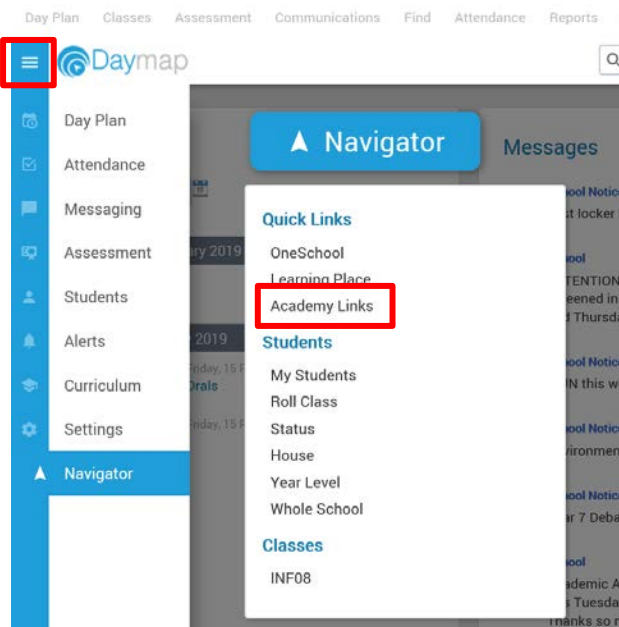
Day Plan Classes Assessment Communications Find Attendance Reports

Daymap

Day Plan
Attendance
Messaging
Assessment
Students
Alerts
Curriculum
Settings
Navigator

Navigator

ary 2019

2019
Friday, 15
Orals
Friday, 15

Quick Links
OneSchool
Learning Place
Academy Links
Students
My Students
Roll Class
Status
House
Year Level
Whole School
Classes
INF08

Messages
ool Notic
t locker
ool
TENTION
eened in
d Thursda
ool Notic
N this w
ool Notic
ironmen
ool Notic
ar 7 Deba
ool
ademic A
s Tuesda
hanks so